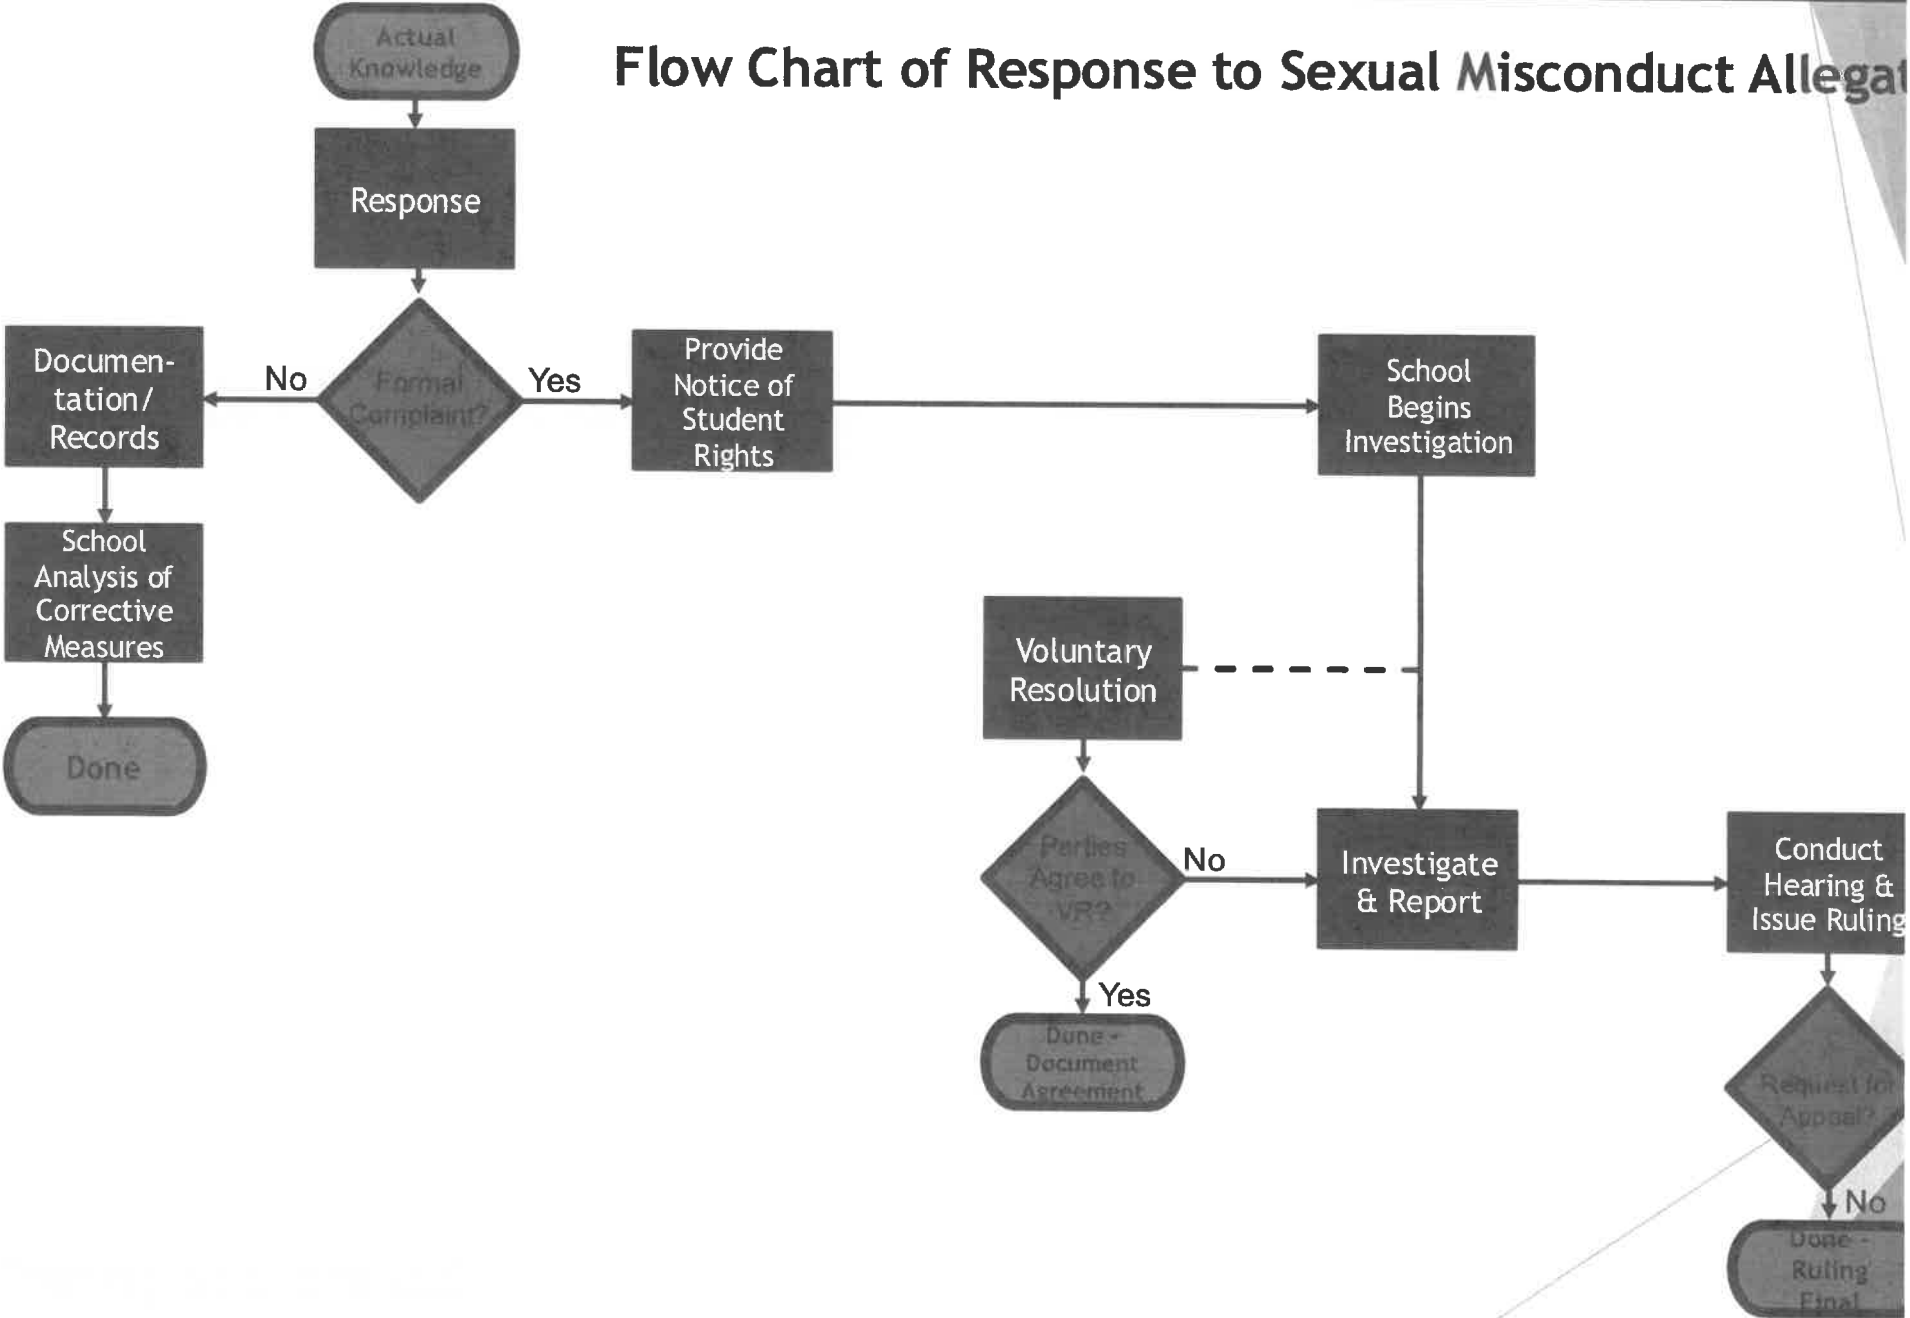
Flow Chart of Response to Sexual Misconduct Allega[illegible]

Actual Knowledge

Response

Formal Complaint?

No

Yes

Documentation/ Records

School Analysis of Corrective Measures

Done

Provide Notice of Student Rights

School Begins Investigation

Voluntary Resolution

Parties Agree to VR?

No

Yes

Done - Document Agreement

Investigate & Report

Conduct Hearing & Issue Ruling

Request for Appeal?

No

Done - Ruling Final